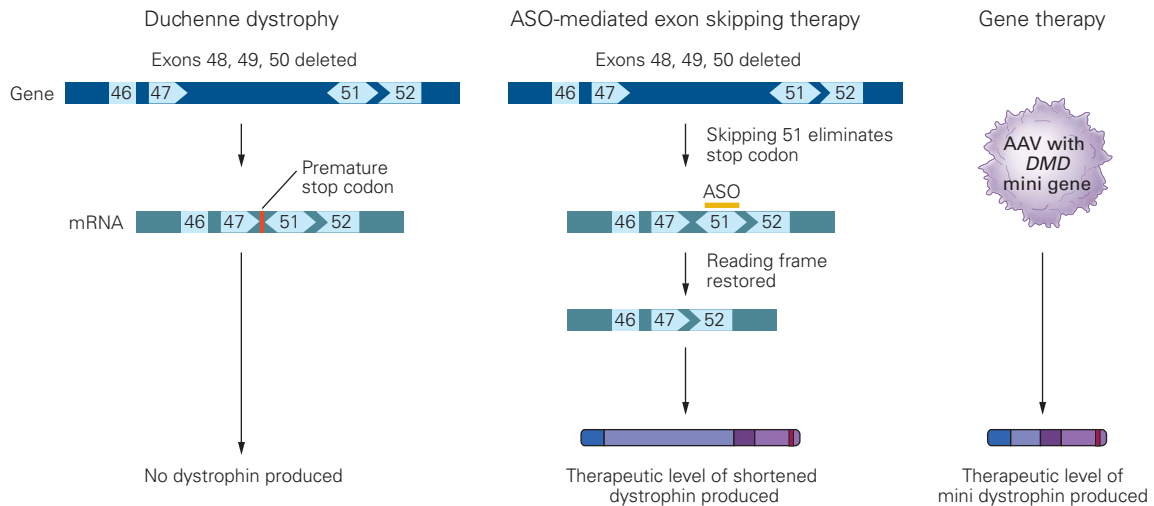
Duchenne dystrophy

Exons 48, 49, 50 deleted

Gene

46 47 51 52

Premature stop codon

mRNA

46 47 51 52

No dystrophin produced

ASO-mediated exon skipping therapy

Exons 48, 49, 50 deleted

46 47 51 52

Skipping 51 eliminates stop codon

ASO

46 47 51 52

Reading frame restored

46 47 52

Therapeutic level of shortened dystrophin produced

Gene therapy

AAV with *DMD* mini gene

Therapeutic level of mini dystrophin produced